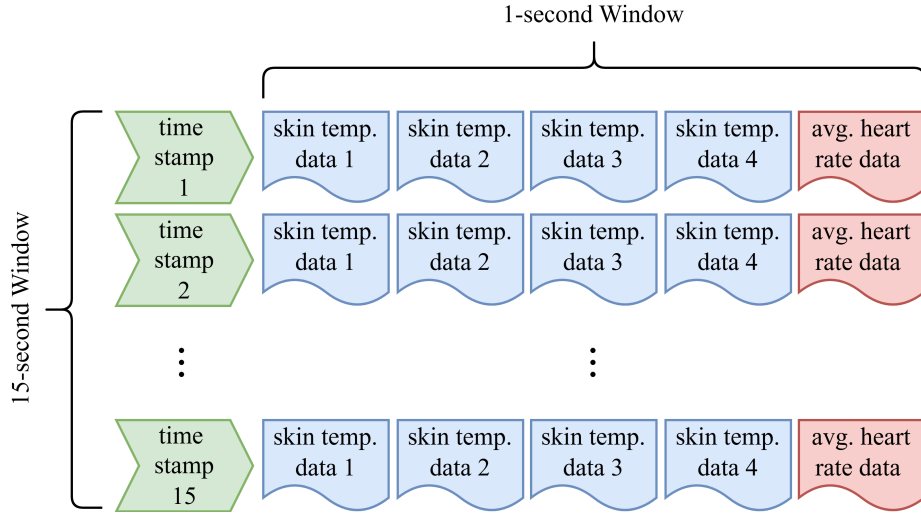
1-second Window

15-second Window

time stamp 1

skin temp. data 1

skin temp. data 2

skin temp. data 3

skin temp. data 4

avg. heart rate data

time stamp 2

skin temp. data 1

skin temp. data 2

skin temp. data 3

skin temp. data 4

avg. heart rate data

⋮

⋮

time stamp 15

skin temp. data 1

skin temp. data 2

skin temp. data 3

skin temp. data 4

avg. heart rate data